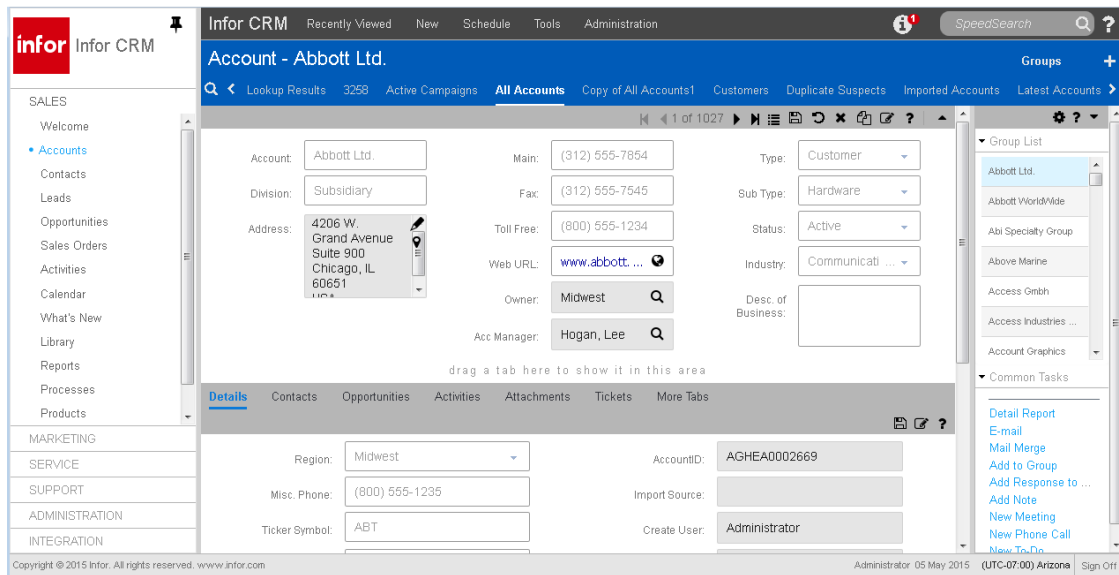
infor Infor CRM

Infor CRM Recently Viewed New Schedule Tools Administration SpeedSearch ?

Account - Abbott Ltd.

Groups

Lookup Results 3258 Active Campaigns All Accounts Copy of All Accounts1 Customers Duplicate Suspects Imported Accounts Latest Accounts

1 of 1027

SALES
Welcome
Accounts
Contacts
Leads
Opportunities
Sales Orders
Activities
Calendar
What's New
Library
Reports
Processes
Products
MARKETING
SERVICE
SUPPORT
ADMINISTRATION
INTEGRATION

Account: Abbott Ltd.
Division: Subsidiary
Address: 4206 W. Grand Avenue Suite 900 Chicago, IL 60651 USA

Main: (312) 555-7854
Fax: (312) 555-7545
Toll Free: (800) 555-1234
Web URL: www.abbott. ...
Owner: Midwest
Acc Manager: Hogan, Lee

Type: Customer
Sub Type: Hardware
Status: Active
Industry: Communicati
Desc. of Business:

drag a tab here to show it in this area

Details Contacts Opportunities Activities Attachments Tickets More Tabs

Region: Midwest
Misc. Phone: (800) 555-1235
Ticker Symbol: ABT

AccountID: AGHEA0002669
Import Source:
Create User: Administrator

Group List
Abbott Ltd.
Abbott WorldWide
Abi Specialty Group
Above Marine
Access Gmbh
Access Industries ...
Account Graphics

Common Tasks
Detail Report
E-mail
Mail Merge
Add to Group
Add Response to ...
Add Note
New Meeting
New Phone Call
New To-Do

Copyright © 2015 Infor. All rights reserved. www.infor.com

Administrator 05 May 2015 (UTC-07:00) Arizona Sign Off